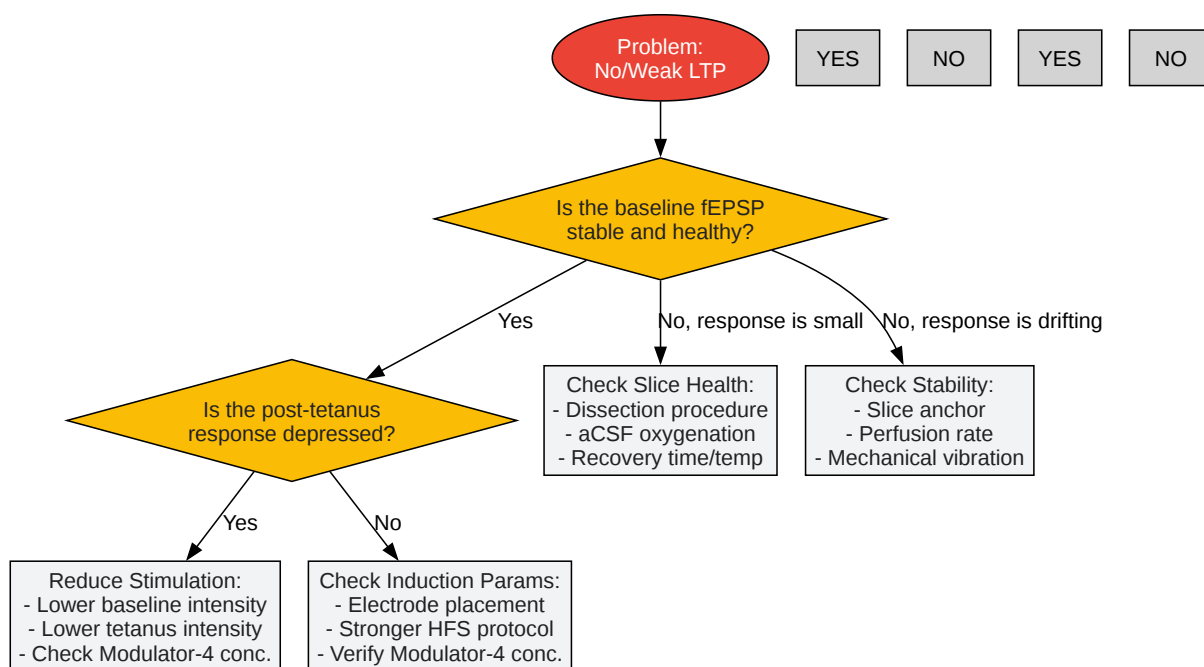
Problem:
No/Weak LTP

YES

NO

YES

NO

Is the baseline fEPSP stable and healthy?

Yes

No, response is small

No, response is drifting

Is the post-tetanus response depressed?

Check Slice Health:
- Dissection procedure
- aCSF oxygenation
- Recovery time/temp

Check Stability:
- Slice anchor
- Perfusion rate
- Mechanical vibration

Yes

No

Reduce Stimulation:
- Lower baseline intensity
- Lower tetanus intensity
- Check Modulator-4 conc.

Check Induction Params:
- Electrode placement
- Stronger HFS protocol
- Verify Modulator-4 conc.